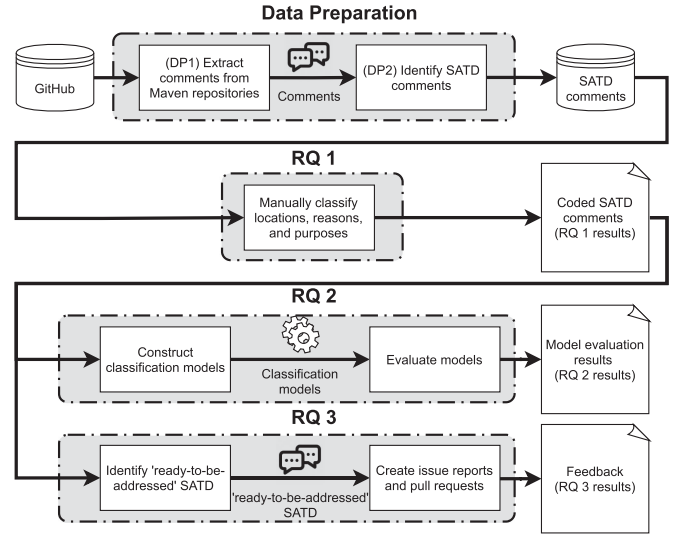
Data Preparation

GitHub

(DP1) Extract comments from Maven repositories

Comments

(DP2) Identify SATD comments

SATD comments

RQ 1

Manually classify locations, reasons, and purposes

Coded SATD comments (RQ 1 results)

RQ 2

Construct classification models

Classification models

Evaluate models

Model evaluation results (RQ 2 results)

RQ 3

Identify 'ready-to-be-addressed' SATD

'ready-to-be-addressed' SATD

Create issue reports and pull requests

Feedback (RQ 3 results)